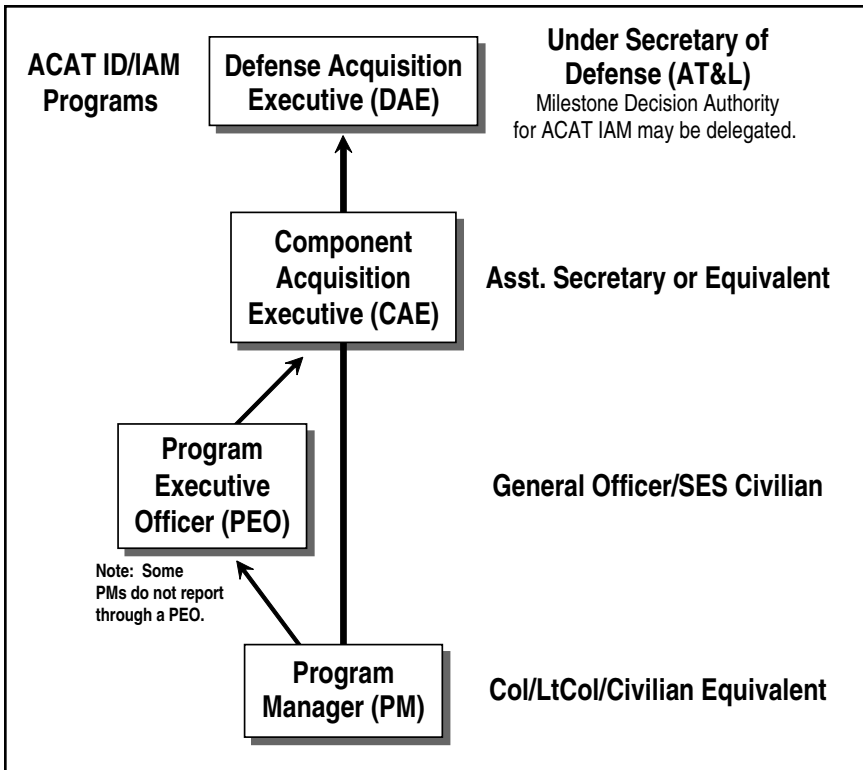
ACAT ID/IAM Programs

Defense Acquisition Executive (DAE)

Under Secretary of Defense (AT&L)
Milestone Decision Authority for ACAT IAM may be delegated.

Component Acquisition Executive (CAE)

Asst. Secretary or Equivalent

Program Executive Officer (PEO)

General Officer/SES Civilian

Note: Some PMs do not report through a PEO.

Program Manager (PM)

Col/LtCol/Civilian Equivalent